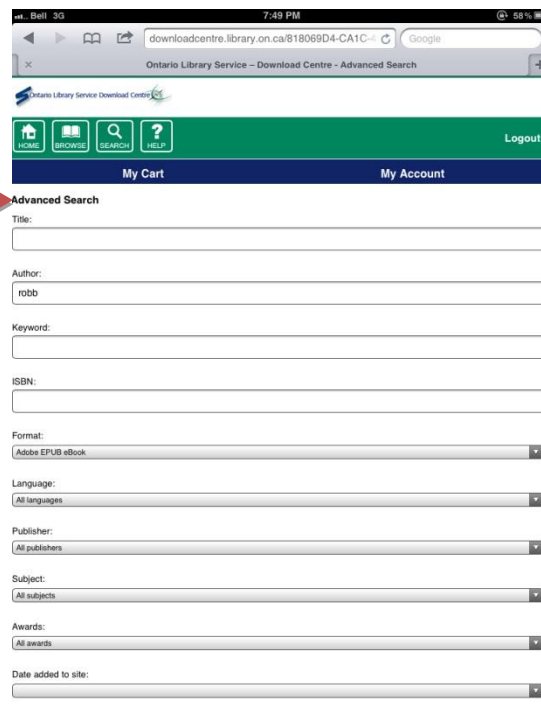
Bell 3G
7:49 PM
58 %

downloadcentre.library.on.ca/818069D4-CA1C-
Google

×
Ontario Library Service – Download Centre - Advanced Search

Ontario Library Service Download Centre

HOME
BROWSE
SEARCH
HELP
Logout

My Cart
My Account

Advanced Search

Title:

Author:
robb

Keyword:

ISBN:

Format:
Adobe EPUB eBook

Language:
All languages

Publisher:
All publishers

Subject:
All subjects

Awards:
All awards

Date added to site: